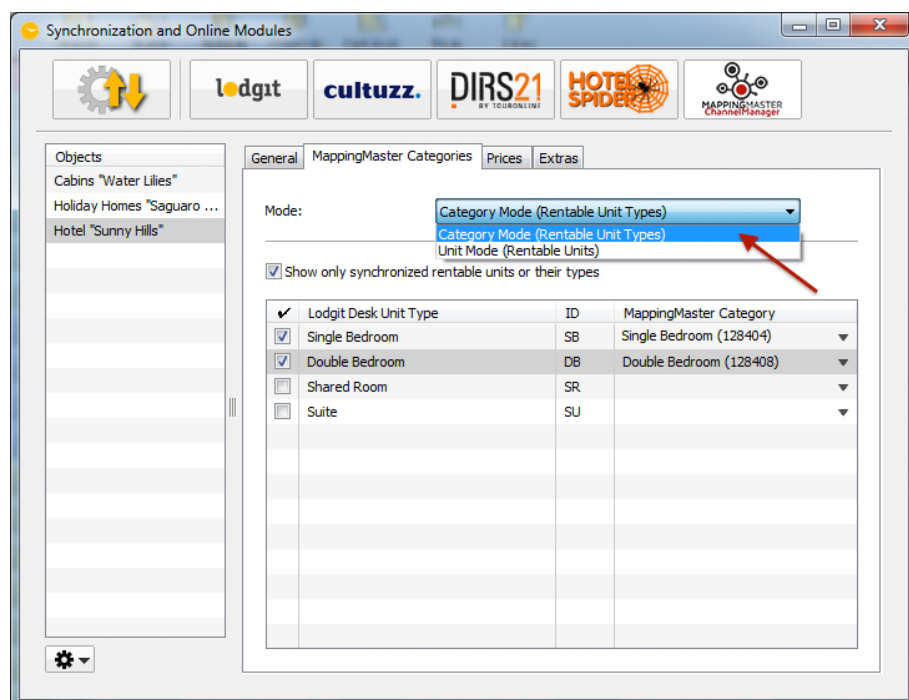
Synchronization and Online Modules

lodgit
cultuzz.
DIRS21 BY TOURONLINE
HOTEL SPIDER
MAPPINGMASTER ChannelManager

Objects
Cabins "Water Lilies"
Holiday Homes "Saguaro ...
Hotel "Sunny Hills"

General | MappingMaster Categories | Prices | Extras

Mode: Category Mode (Rentable Unit Types)
Category Mode (Rentable Unit Types)
Unit Mode (Rentable Units)

Show only synchronized rentable units or their types

| ✔ | Lodgit Desk Unit Type | ID | MappingMaster Category |
|---|---|---|---|
| ☑ | Single Bedroom | SB | Single Bedroom (128404) |
| ☑ | Double Bedroom | DB | Double Bedroom (128408) |
| ☐ | Shared Room | SR | |
| ☐ | Suite | SU | |